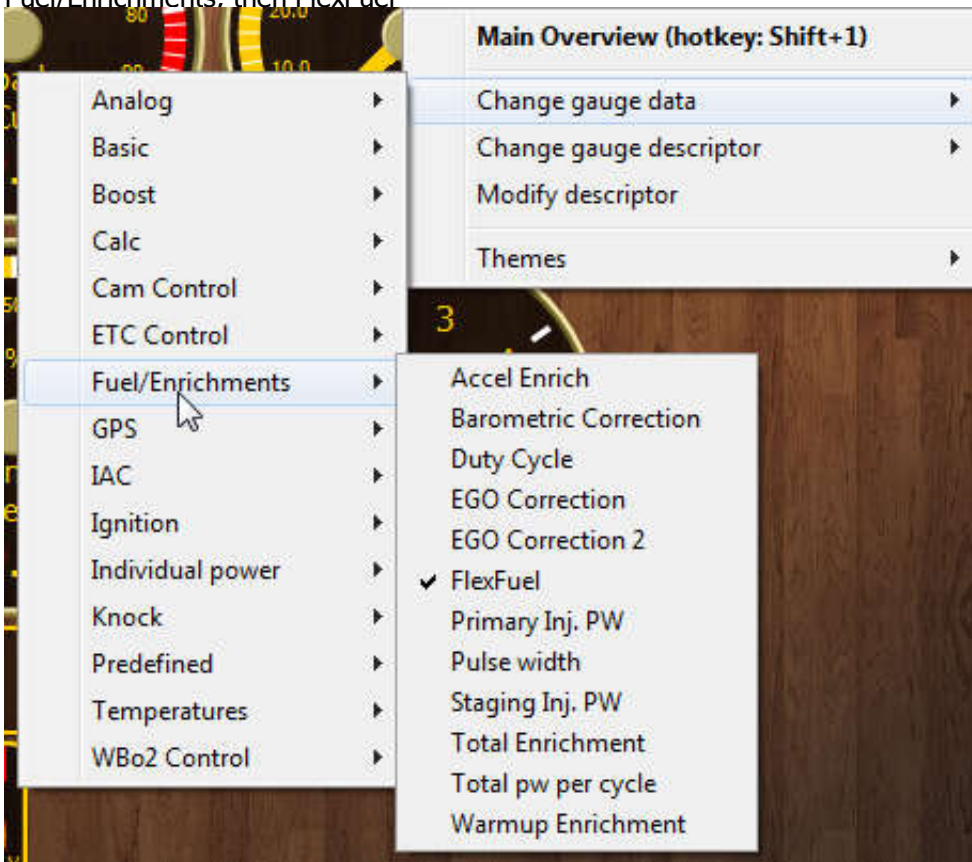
Main Overview (hotkey: Shift+1)
Change gauge data
Change gauge descriptor
Modify descriptor
Themes

Analog
Basic
Boost
Calc
Cam Control
ETC Control
Fuel/Enrichments
GPS
IAC
Ignition
Individual power
Knock
Predefined
Temperatures
WBo2 Control

Accel Enrich
Barometric Correction
Duty Cycle
EGO Correction
EGO Correction 2
FlexFuel
Primary Inj. PW
Pulse width
Staging Inj. PW
Total Enrichment
Total pw per cycle
Warmup Enrichment